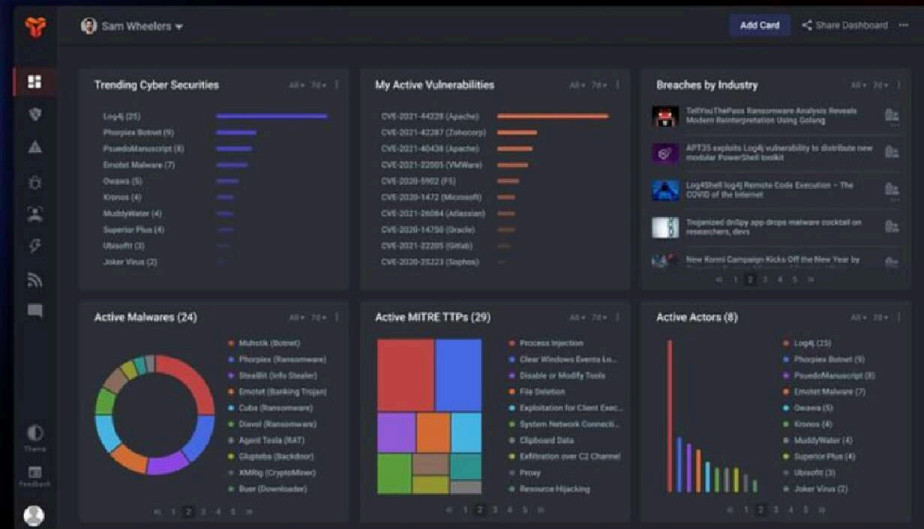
Sam Wheelers

Add Card

Share Dashboard

Trending Cyber Securities

All 7d

Log4j (25)
Phorpiex Botnet (9)
PsuedoManuscript (8)
Emotet Malware (7)
Owawa (5)
Kronos (4)
MuddyWater (4)
Superior Plus (4)
Ubisoft (3)
Joker Virus (2)

My Active Vulnerabilities

All 7d

CVE-2021-44228 (Apache)
CVE-2021-42287 (Zohocorp)
CVE-2021-40438 (Apache)
CVE-2021-22005 (VMWare)
CVE-2020-5902 (F5)
CVE-2020-1472 (Microsoft)
CVE-2021-26084 (Atlassian)
CVE-2020-14750 (Oracle)
CVE-2021-22205 (Gitlab)
CVE-2020-25223 (Sophos)

Breaches by Industry

All 7d

TellYouThePass Ransomware Analysis Reveals Modern Reinterpretation Using Golang

APT35 exploits Log4j vulnerability to distribute new modular PowerShell toolkit

Log4Shell log4j Remote Code Execution – The COVID of the Internet

Trojanized dnSpy app drops malware cocktail on researchers, devs

New Konni Campaign Kicks Off the New Year by

1 2 3 4 5

Active Malwares (24)

All 7d

Mulistik (Botnet)
Phorpiex (Ransomware)
StealBit (Info Stealer)
Emotet (Banking Trojan)
Cuba (Ransomware)
Diavol (Ransomware)
Agent Tesla (RAT)
Glupteba (Backdoor)
XMRig (CryptoMiner)
Buer (Downloader)

1 2 3 4 5

Active MITRE TTPs (29)

All 7d

Process Injection
Clear Windows Events Lo...
Disable or Modify Tools
File Deletion
Exploitation for Client Exec...
System Network Connecti...
Clipboard Data
Exfiltration over C2 Channel
Proxy
Resource Hijacking

1 2 3 4 5

Active Actors (8)

All 7d

Log4j (25)
Phorpiex Botnet (9)
PsuedoManuscript (8)
Emotet Malware (7)
Owawa (5)
Kronos (4)
MuddyWater (4)
Superior Plus (4)
Ubisoft (3)
Joker Virus (2)

1 2 3 4 5

Theme

Feedback